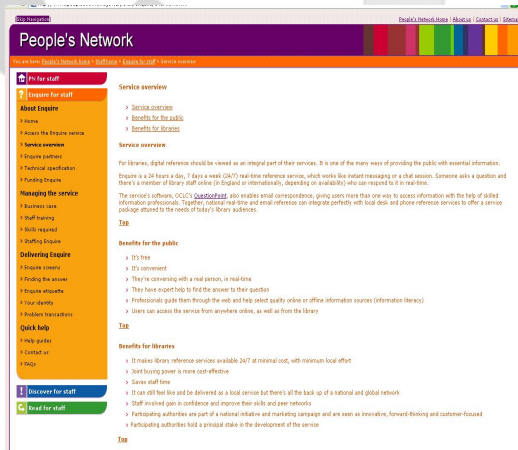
Skip Navigation

People's Network Home | About us | Contact us | Sitemap

People's Network

You are here: People's Network Home > Staff home > Enquire for staff > Service overview

PN for staff

Enquire for staff

About Enquire

Home

Access the Enquire service

Service overview

Enquire partners

Technical specification

Funding Enquire

Managing the service

Business case

Staff training

Skills required

Staffing Enquire

Delivering Enquire

Enquire screens

Finding the answer

Enquire etiquette

Your identity

Problem transactions

Quick help

Help guides

Contact us

FAQs

Discover for staff

Read for staff

Service overview

Service overview

Benefits for the public

Benefits for libraries

Service overview

For libraries, digital reference should be viewed as an integral part of their services. It is one of the many ways of providing the public with essential information.

Enquire is a 24 hours a day, 7 days a week (24/7) real-time reference service, which works like instant messaging or a chat session. Someone asks a question and there's a member of library staff online (in England or internationally, depending on availability) who can respond to it in real-time.

The service's software, OCLC's QuestionPoint, also enables email correspondence, giving users more than one way to access information with the help of skilled information professionals. Together, national real-time and email reference can integrate perfectly with local desk and phone reference services to offer a service package attuned to the needs of today's library audiences.

Top

Benefits for the public

It's free

It's convenient

They're conversing with a real person, in real-time

They have expert help to find the answer to their question

Professionals guide them through the web and help select quality online or offline information sources (information literacy)

Users can access the service from anywhere online, as well as from the library

Top

Benefits for libraries

It makes library reference services available 24/7 at minimal cost, with minimum local effort

Joint buying power is more cost-effective

Saves staff time

It can still feel like and be delivered as a local service but there's all the back up of a national and global network

Staff involved gain in confidence and improve their skills and peer networks

Participating authorities are part of a national initiative and marketing campaign and are seen as innovative, forward-thinking and customer-focused

Participating authorities hold a principal stake in the development of the service

Top